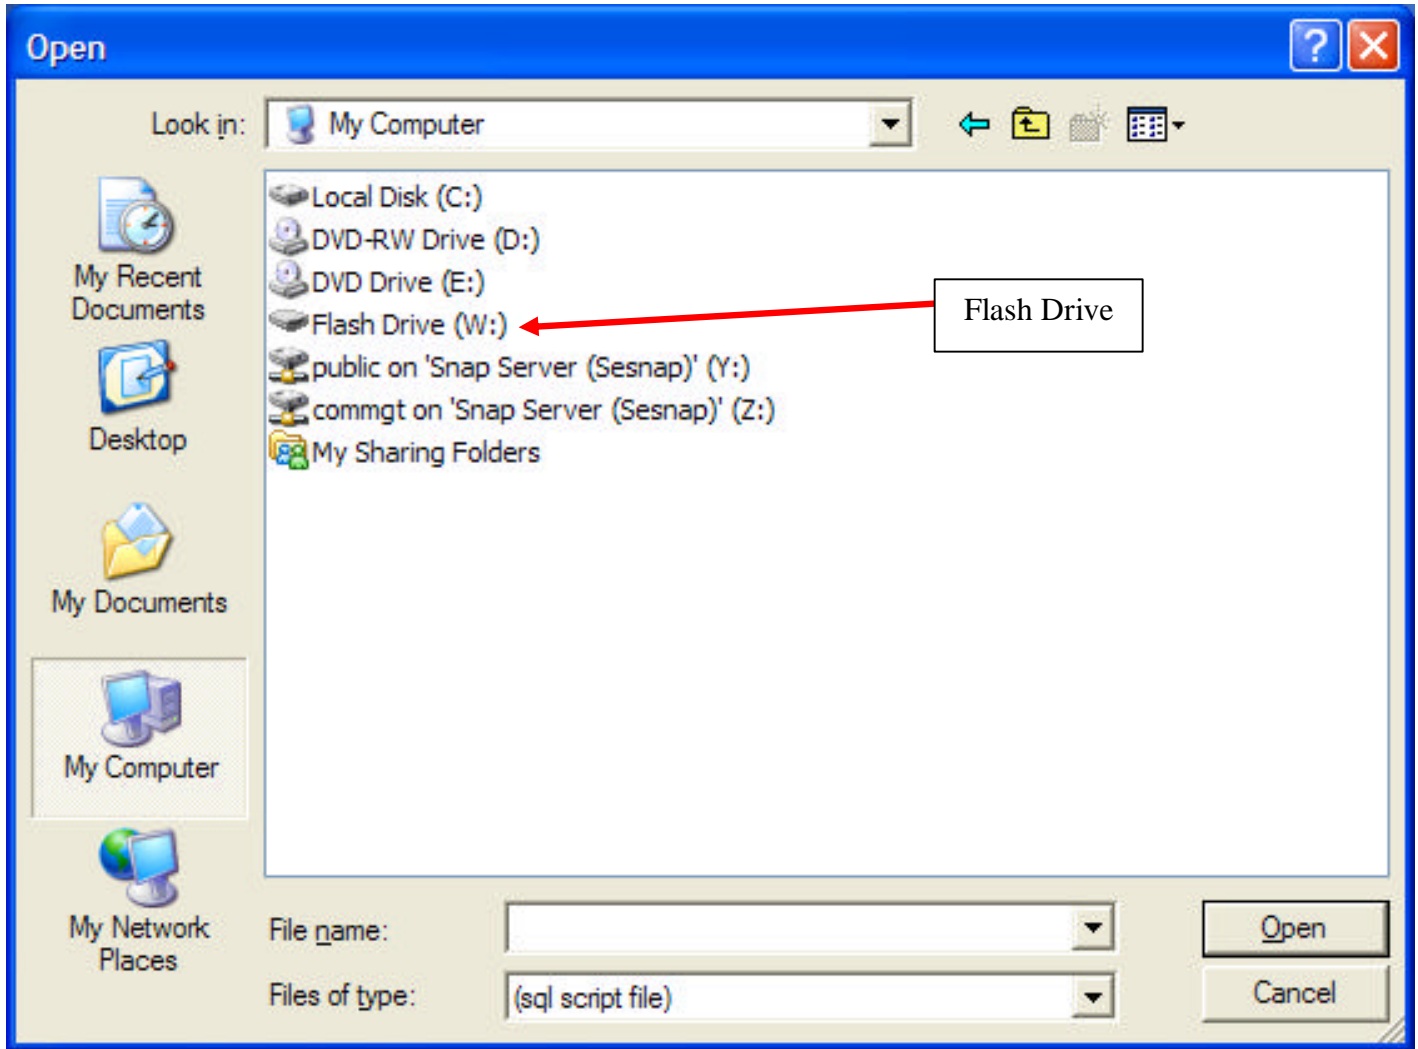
Open

Look in: My Computer

My Recent Documents

Desktop

My Documents

My Computer

My Network Places

Local Disk (C:)
DVD-RW Drive (D:)
DVD Drive (E:)
Flash Drive (W:)
public on 'Snap Server (Sesnap)' (Y:)
commgt on 'Snap Server (Sesnap)' (Z:)
My Sharing Folders

Flash Drive

File name:
Files of type: (sql script file)

Open
Cancel